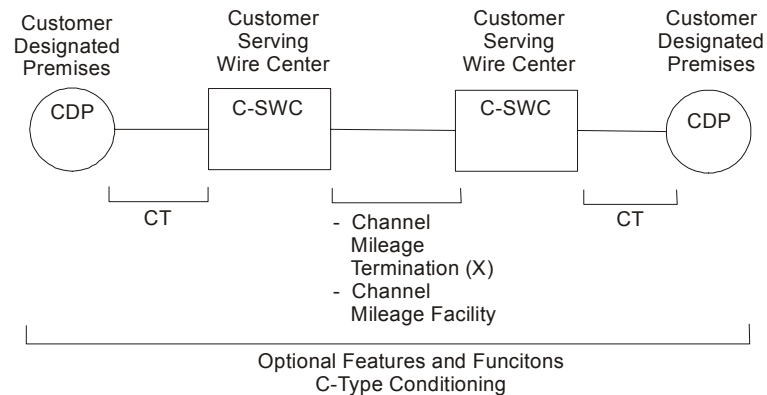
Customer Designated Premises

Customer Serving Wire Center

Customer Serving Wire Center

Customer Designated Premises

CDP

C-SWC

C-SWC

CDP

CT

- Channel Mileage Termination (X)
- Channel Mileage Facility

CT

Optional Features and Funcitons
C-Type Conditioning